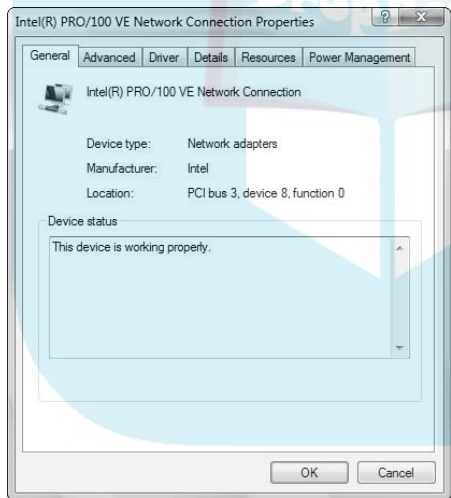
Intel(R) PRO/100 VE Network Connection Properties

? X

General | Advanced | Driver | Details | Resources | Power Management

Intel(R) PRO/100 VE Network Connection

Device type: Network adapters

Manufacturer: Intel

Location: PCI bus 3, device 8, function 0

Device status

This device is working properly.

OK Cancel